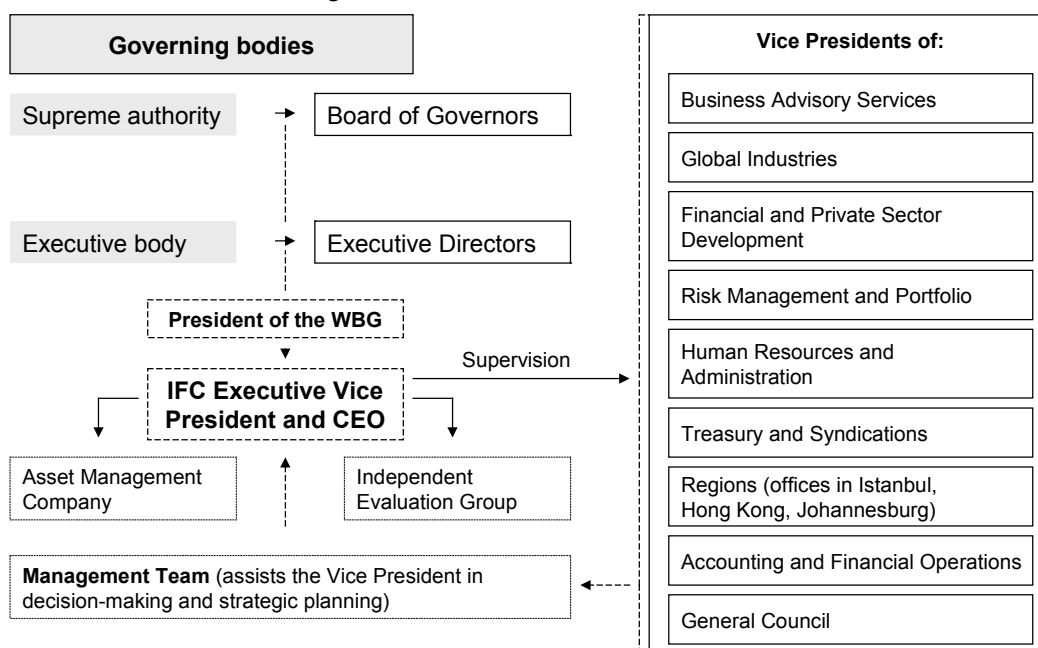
Governing bodies

Supreme authority

Board of Governors

Executive body

Executive Directors

President of the WBG

IFC Executive Vice President and CEO

Supervision

Asset Management Company

Independent Evaluation Group

**Management Team** (assists the Vice President in decision-making and strategic planning)

Vice Presidents of:

Business Advisory Services

Global Industries

Financial and Private Sector Development

Risk Management and Portfolio

Human Resources and Administration

Treasury and Syndications

Regions (offices in Istanbul, Hong Kong, Johannesburg)

Accounting and Financial Operations

General Council